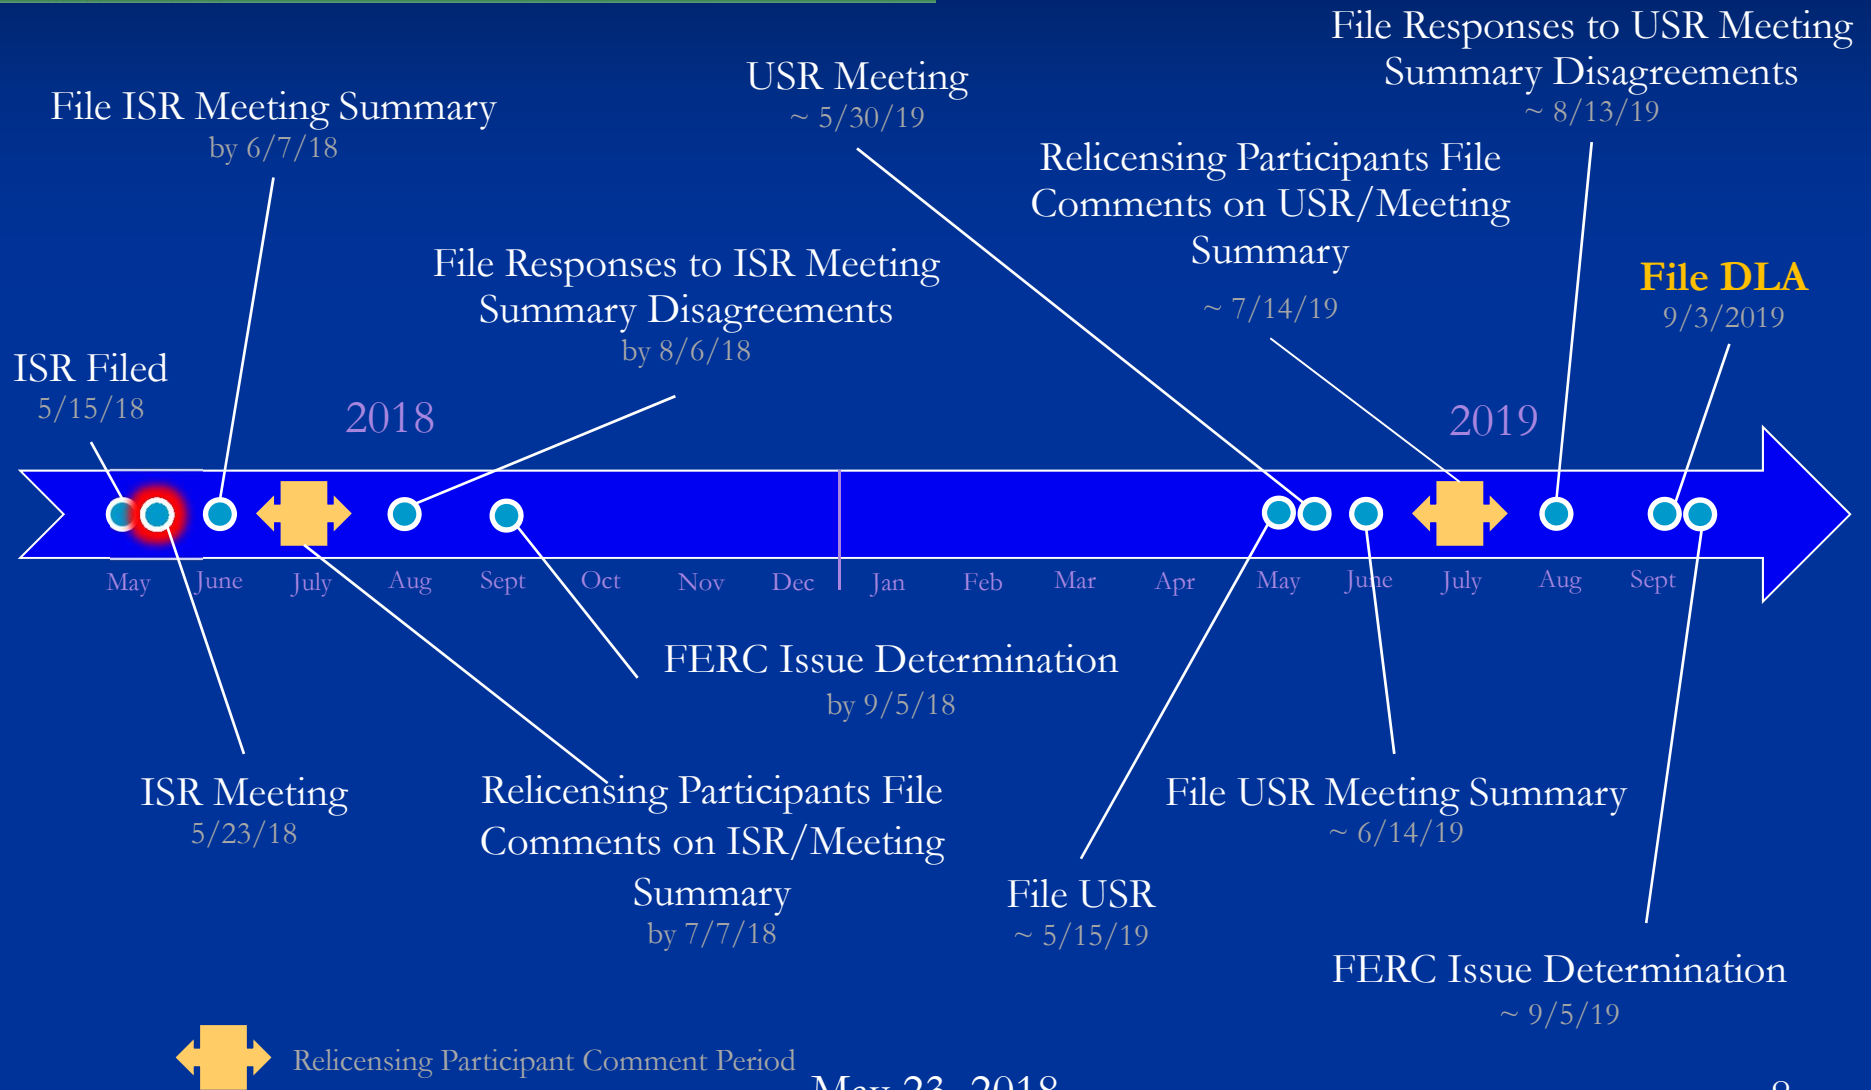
File Responses to USR Meeting Summary Disagreements
~ 8/13/19

USR Meeting
~ 5/30/19

File ISR Meeting Summary
by 6/7/18

Relicensing Participants File Comments on USR/Meeting Summary
~ 7/14/19

File Responses to ISR Meeting Summary Disagreements
by 8/6/18

File DLA
9/3/2019

ISR Filed
5/15/18

2018

2019

May June July Aug Sept Oct Nov Dec Jan Feb Mar Apr May June July Aug Sept

FERC Issue Determination
by 9/5/18

ISR Meeting
5/23/18

Relicensing Participants File Comments on ISR/Meeting Summary
by 7/7/18

File USR Meeting Summary
~ 6/14/19

File USR
~ 5/15/19

FERC Issue Determination
~ 9/5/19

Relicensing Participant Comment Period

May 23, 2018

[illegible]